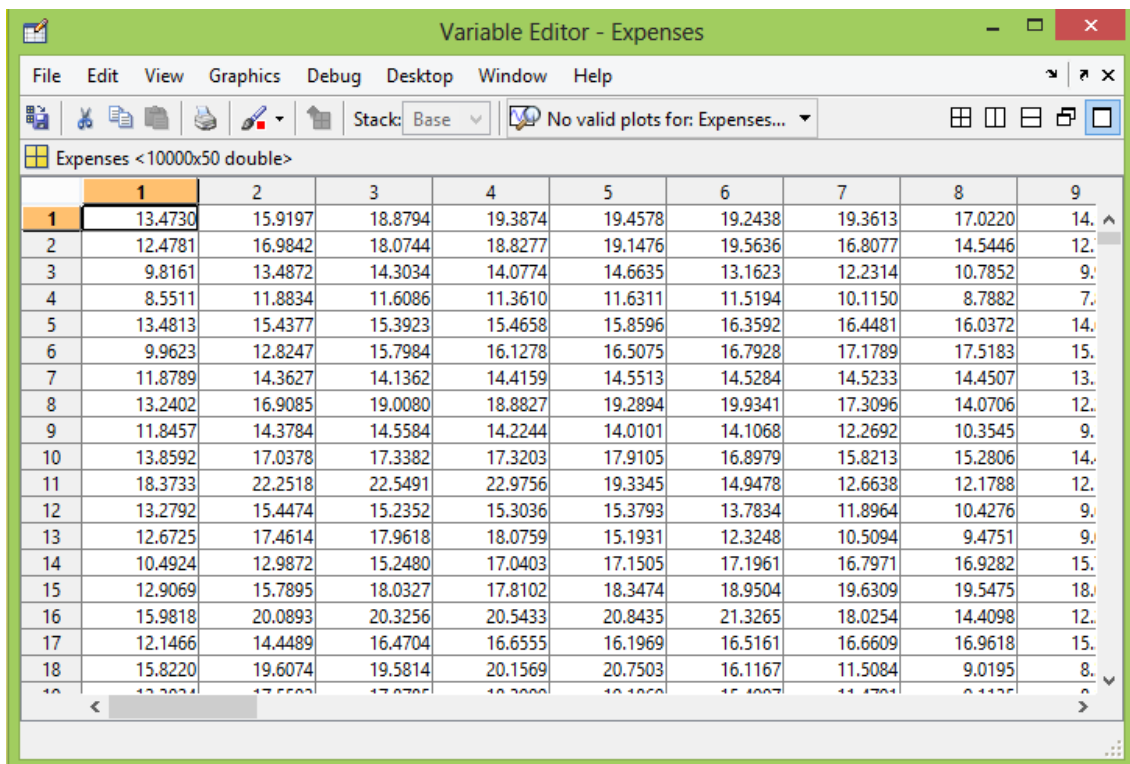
Variable Editor - Expenses

File Edit View Graphics Debug Desktop Window Help

Stack: Base No valid plots for: Expenses...

Expenses <10000x50 double>

| | 1 | 2 | 3 | 4 | 5 | 6 | 7 | 8 | 9 |
|---|---|---|---|---|---|---|---|---|---|
| 1 | 13.4730 | 15.9197 | 18.8794 | 19.3874 | 19.4578 | 19.2438 | 19.3613 | 17.0220 | 14. |
| 2 | 12.4781 | 16.9842 | 18.0744 | 18.8277 | 19.1476 | 19.5636 | 16.8077 | 14.5446 | 12. |
| 3 | 9.8161 | 13.4872 | 14.3034 | 14.0774 | 14.6635 | 13.1623 | 12.2314 | 10.7852 | 9. |
| 4 | 8.5511 | 11.8834 | 11.6086 | 11.3610 | 11.6311 | 11.5194 | 10.1150 | 8.7882 | 7. |
| 5 | 13.4813 | 15.4377 | 15.3923 | 15.4658 | 15.8596 | 16.3592 | 16.4481 | 16.0372 | 14. |
| 6 | 9.9623 | 12.8247 | 15.7984 | 16.1278 | 16.5075 | 16.7928 | 17.1789 | 17.5183 | 15. |
| 7 | 11.8789 | 14.3627 | 14.1362 | 14.4159 | 14.5513 | 14.5284 | 14.5233 | 14.4507 | 13. |
| 8 | 13.2402 | 16.9085 | 19.0080 | 18.8827 | 19.2894 | 19.9341 | 17.3096 | 14.0706 | 12. |
| 9 | 11.8457 | 14.3784 | 14.5584 | 14.2244 | 14.0101 | 14.1068 | 12.2692 | 10.3545 | 9. |
| 10 | 13.8592 | 17.0378 | 17.3382 | 17.3203 | 17.9105 | 16.8979 | 15.8213 | 15.2806 | 14. |
| 11 | 18.3733 | 22.2518 | 22.5491 | 22.9756 | 19.3345 | 14.9478 | 12.6638 | 12.1788 | 12. |
| 12 | 13.2792 | 15.4474 | 15.2352 | 15.3036 | 15.3793 | 13.7834 | 11.8964 | 10.4276 | 9. |
| 13 | 12.6725 | 17.4614 | 17.9618 | 18.0759 | 15.1931 | 12.3248 | 10.5094 | 9.4751 | 9. |
| 14 | 10.4924 | 12.9872 | 15.2480 | 17.0403 | 17.1505 | 17.1961 | 16.7971 | 16.9282 | 15. |
| 15 | 12.9069 | 15.7895 | 18.0327 | 17.8102 | 18.3474 | 18.9504 | 19.6309 | 19.5475 | 18. |
| 16 | 15.9818 | 20.0893 | 20.3256 | 20.5433 | 20.8435 | 21.3265 | 18.0254 | 14.4098 | 12. |
| 17 | 12.1466 | 14.4489 | 16.4704 | 16.6555 | 16.1969 | 16.5161 | 16.6609 | 16.9618 | 15. |
| 18 | 15.8220 | 19.6074 | 19.5814 | 20.1569 | 20.7503 | 16.1167 | 11.5084 | 9.0195 | 8. |
| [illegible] | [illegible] | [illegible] | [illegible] | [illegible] | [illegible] | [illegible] | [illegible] | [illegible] | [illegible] |